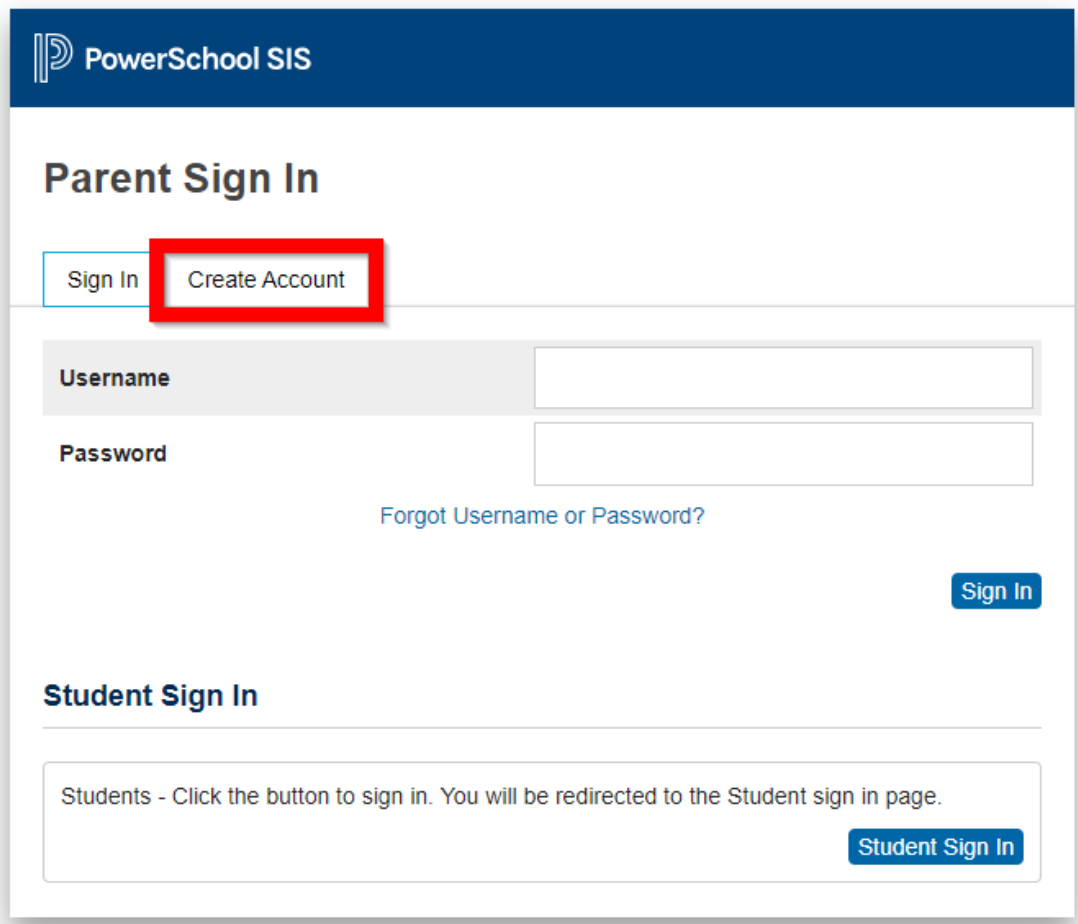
PowerSchool SIS

Parent Sign In

Sign In
Create Account

Username
Password

Forgot Username or Password?

Sign In

Student Sign In

Students - Click the button to sign in. You will be redirected to the Student sign in page.

Student Sign In